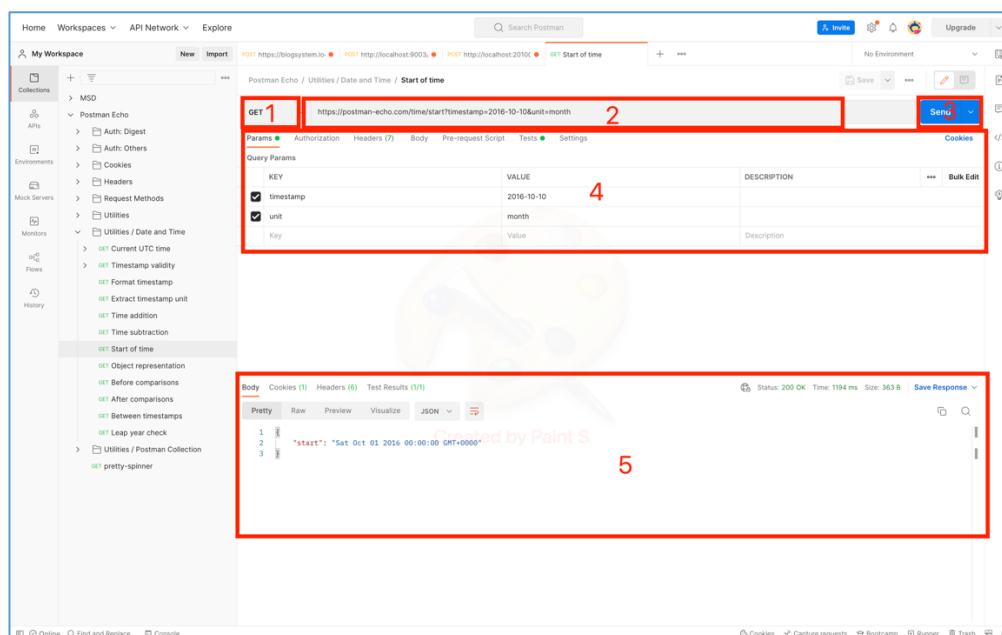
Home Workspaces API Network Explore

Search Postman

Invite Upgrade

My Workspace New Import

POST https://blogsystem.lo POST http://localhost:9003 POST http://localhost:2010 GET Start of time

No Environment

Collections

APIs

Environments

Mock Servers

Monitors

Flows

History

MSD

Postman Echo

Auth: Digest

Auth: Others

Cookies

Headers

Request Methods

Utilities

Utilities / Date and Time

GET Current UTC time

GET Timestamp validity

GET Format timestamp

GET Extract timestamp unit

GET Time addition

GET Time subtraction

GET Start of time

GET Object representation

GET Before comparisons

GET After comparisons

GET Between timestamps

GET Leap year check

Utilities / Postman Collection

GET pretty-spinner

Postman Echo / Utilities / Date and Time / Start of time

Save

GET 1

https://postman-echo.com/time/start?timestamp=2016-10-10&unit=month 2

Send 3

Params Authorization Headers (7) Body Pre-request Script Tests Settings Cookies

Query Params

| | KEY | VALUE | DESCRIPTION | Bulk Edit |
|---|---|---|---|---|
| ☑ | timestamp | 2016-10-10 | | |
| ☑ | unit | month | | |
| | Key | Value | Description | |

4

Body Cookies (1) Headers (6) Test Results (1/1) Status: 200 OK Time: 1194 ms Size: 363 B Save Response

Pretty Raw Preview Visualize JSON

1 {
2 "start": "Sat Oct 01 2016 00:00:00 GMT+0000"
3 }

5

Created by Paint S

Online Find and Replace Console Cookies Capture requests Bootcamp Runner Trash